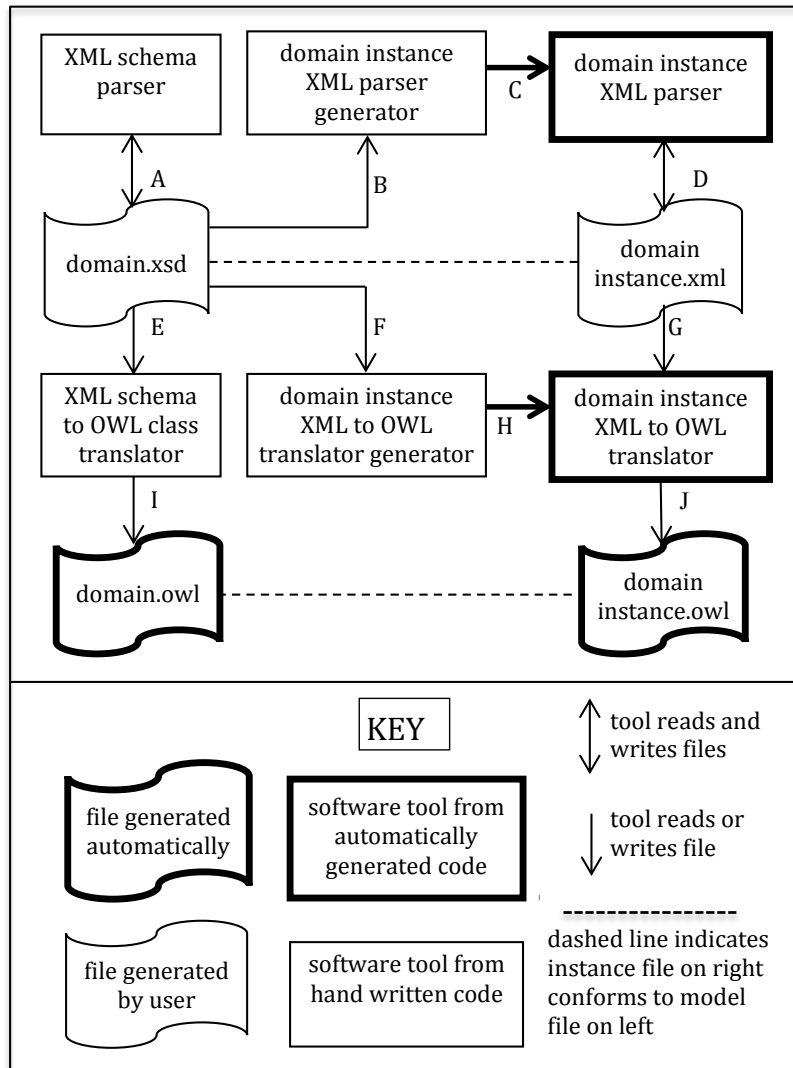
XML schema parser

domain instance XML parser generator

C

domain instance XML parser

A

B

D

domain.xsd

domain instance.xml

E

F

G

XML schema to OWL class translator

domain instance XML to OWL translator generator

H

domain instance XML to OWL translator

I

J

domain.owl

domain instance.owl

KEY

tool reads and writes files

file generated automatically

software tool from automatically generated code

tool reads or writes file

dashed line indicates instance file on right conforms to model file on left

file generated by user

software tool from hand written code